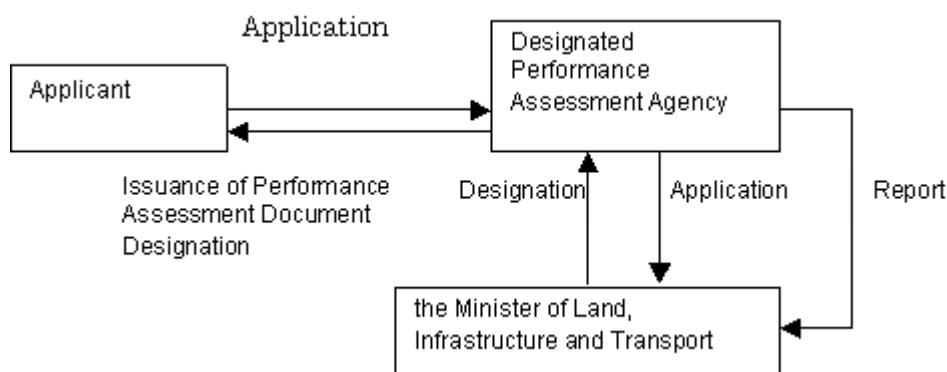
Application

Applicant

Designated Performance Assessment Agency

Issuance of Performance Assessment Document Designation

Designation

Application

Report

the Minister of Land, Infrastructure and Transport